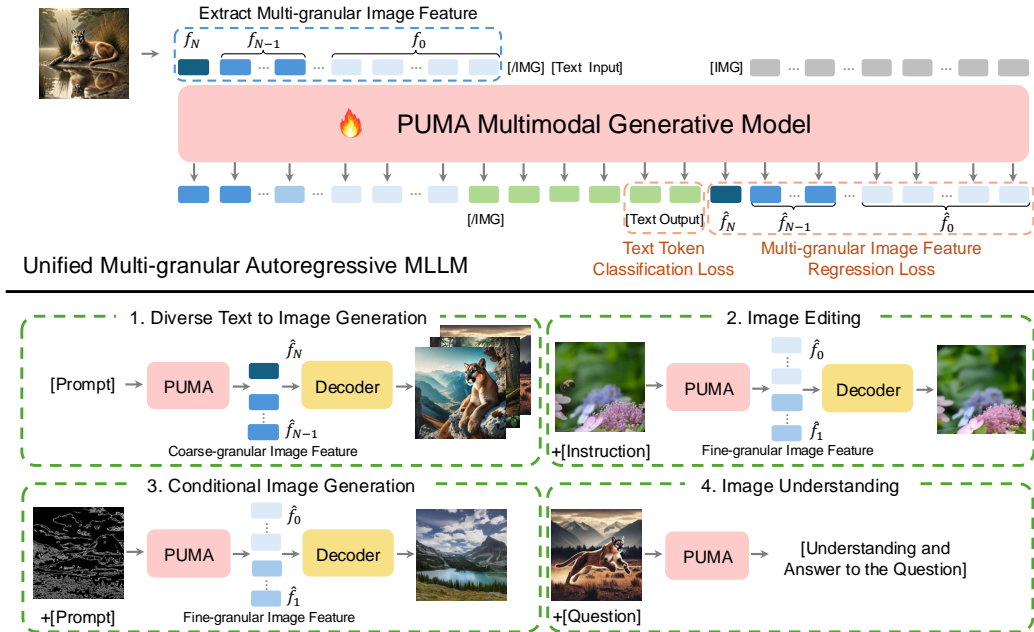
Extract Multi-granular Image Feature

$f_N$ $f_{N-1}$ $f_0$

[/IMG] [Text Input]

[IMG]

PUMA Multimodal Generative Model

[/IMG] [Text Output] $\hat{f}_N$ $\hat{f}_{N-1}$ $\hat{f}_0$

Text Token Classification Loss

Multi-granular Image Feature Regression Loss

Unified Multi-granular Autoregressive MLLM

1. Diverse Text to Image Generation

[Prompt] PUMA $\hat{f}_N$ Decoder $\hat{f}_{N-1}$

Coarse-granular Image Feature

2. Image Editing

PUMA $\hat{f}_0$ Decoder $\hat{f}_1$

+[Instruction] Fine-granular Image Feature

3. Conditional Image Generation

PUMA $\hat{f}_0$ Decoder $\hat{f}_1$

+[Prompt] Fine-granular Image Feature

4. Image Understanding

PUMA [Understanding and Answer to the Question]

+[Question]